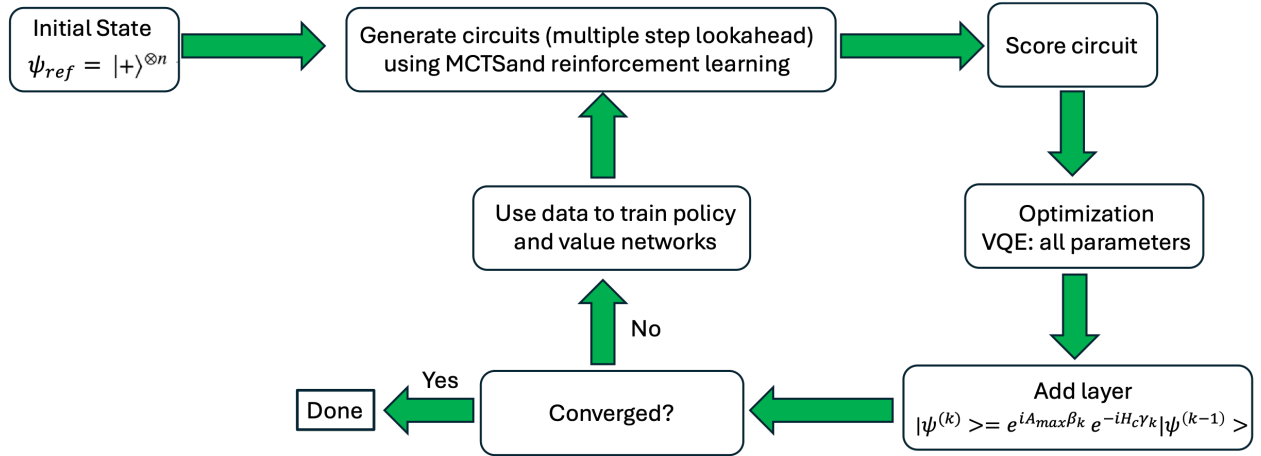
Initial State
$\psi_{ref} = |+\rangle^{\otimes n}$

Generate circuits (multiple step lookahead) using MCTSand reinforcement learning

Score circuit

Optimization
VQE: all parameters

Add layer
$|\psi^{(k)}> = e^{iA_{max}\beta_k} e^{-iH_c\gamma_k}|\psi^{(k-1)}>$

Converged?

Yes

Done

No

Use data to train policy and value networks